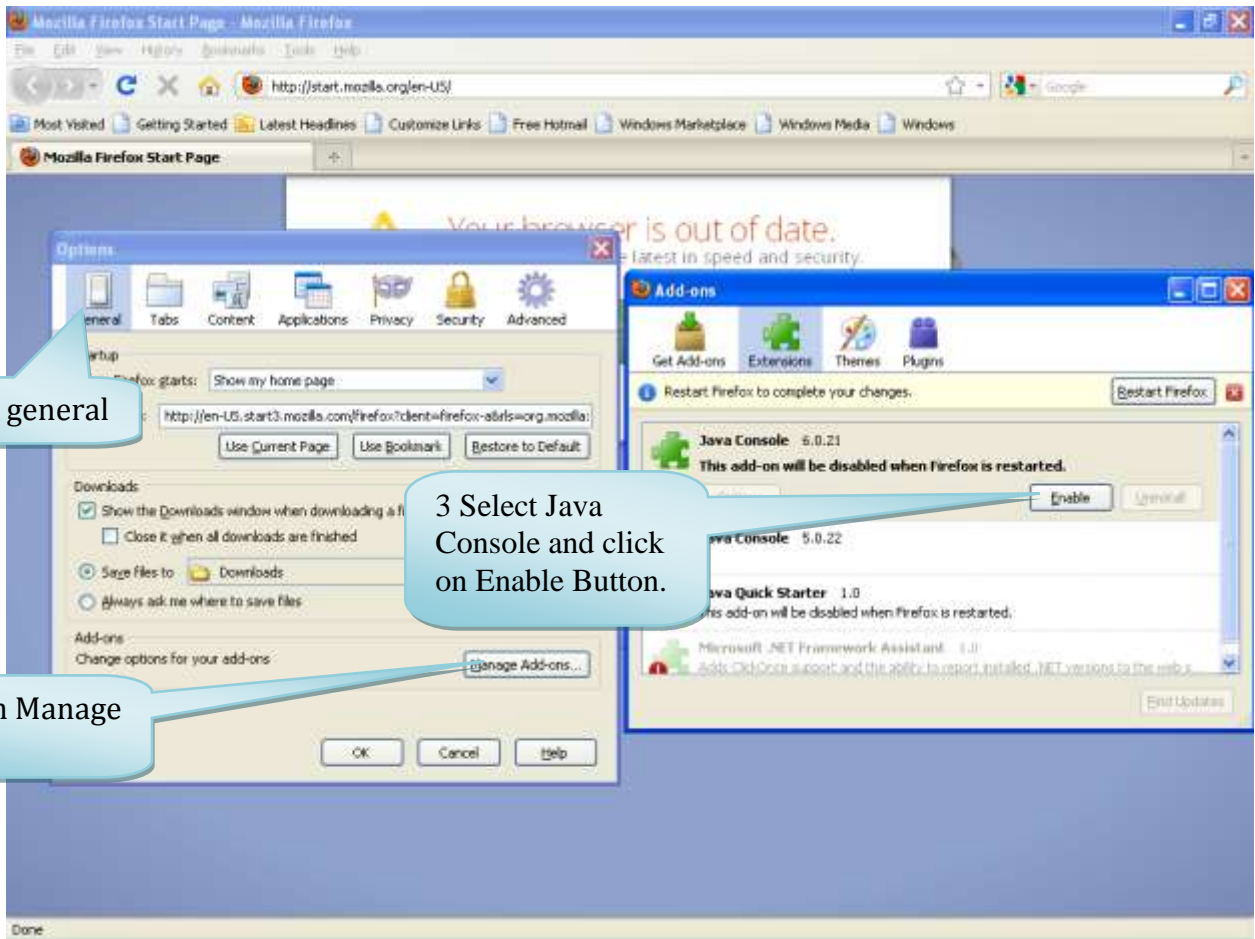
Mozilla Firefox Start Page - Mozilla Firefox

File Edit View History Bookmarks Tools Help

http://start.mozilla.org/en-US/

Google

Most Visited Getting Started Latest Headlines Customize Links Free Hotmail Windows Marketplace Windows Media Windows

Mozilla Firefox Start Page

Your browser is out of date.

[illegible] latest in speed and security.

Options

eneral Tabs Content Applications Privacy Security Advanced

artup

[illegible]fox starts: Show my home page

general

http://en-US.start3.mozilla.com/firefox?client=firefox-a&rls=org.mozilla:

Use Current Page Use Bookmark Restore to Default

Downloads

Show the Downloads window when downloading a f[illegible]

Close it when all downloads are finished

Save files to Downloads

Always ask me where to save files

Add-ons

Change options for your add-ons

Manage Add-ons...

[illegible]n Manage

OK Cancel Help

Add-ons

Get Add-ons Extensions Themes Plugins

Restart Firefox to complete your changes.

Restart Firefox

Java Console 6.0.21

This add-on will be disabled when Firefox is restarted.

Enable Uninstall

3 Select Java Console and click on Enable Button.

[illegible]va Console 5.0.22

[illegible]va Quick Starter 1.0

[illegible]his add-on will be disabled when Firefox is restarted.

Microsoft .NET Framework Assistant 1.0

Adds ClickOnce support and the ability to report installed .NET versions to the web s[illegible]

Find Updates

Done